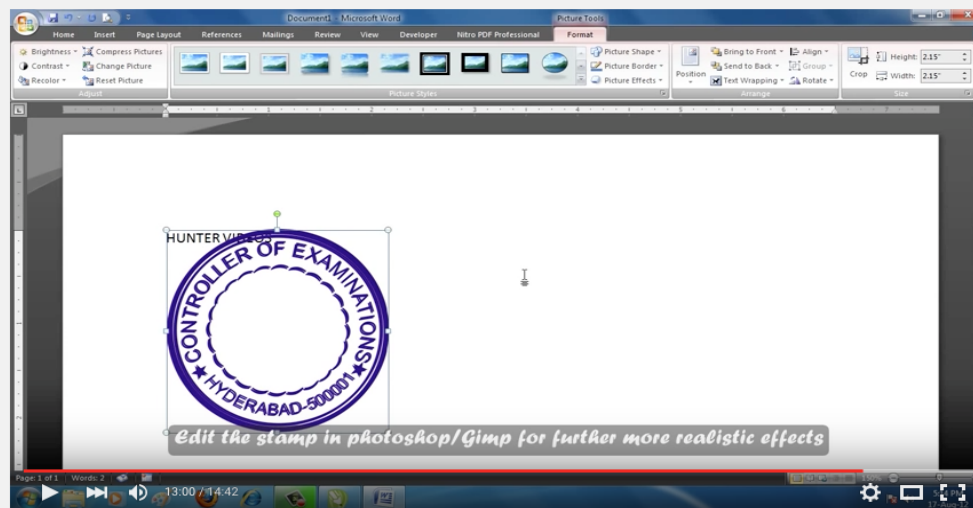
Document1 - Microsoft Word

Picture Tools

Home Insert Page Layout References Mailings Review View Developer Nitro PDF Professional Format

Brightness Compress Pictures
Contrast Change Picture
Recolor Reset Picture
Adjust

Picture Styles

Picture Shape
Picture Border
Picture Effects

Position

Bring to Front Align
Send to Back Group
Text Wrapping Rotate
Arrange

Crop

Height: 2.15"
Width: 2.15"
Size

HUNTER VIDEOS

CONTROLLER OF EXAMINATIONS
HYDERABAD-500001

Edit the stamp in photoshop/Gimp for further more realistic effects

Page: 1 of 1 Words: 2

13:00 / 14:42

17-Aug-12